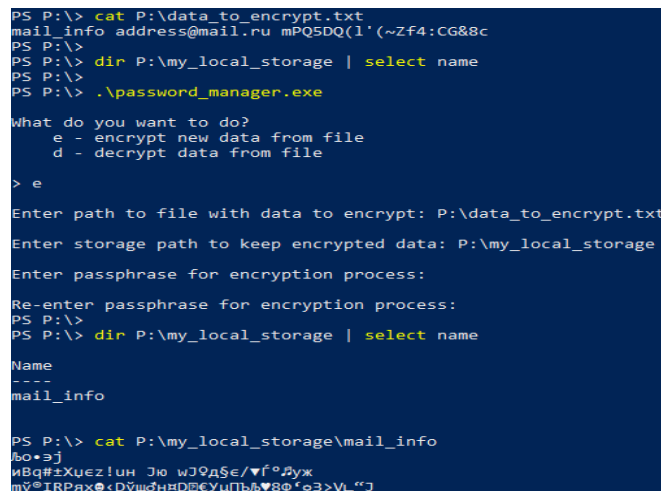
PS P:\> cat P:\data_to_encrypt.txt
mail_info address@mail.ru mPQ5DQ(l'(~Zf4:CG&8c
PS P:\>
PS P:\> dir P:\my_local_storage | select name
PS P:\>
PS P:\> .\password_manager.exe

What do you want to do?
    e - encrypt new data from file
    d - decrypt data from file

> e

Enter path to file with data to encrypt: P:\data_to_encrypt.txt

Enter storage path to keep encrypted data: P:\my_local_storage

Enter passphrase for encryption process:

Re-enter passphrase for encryption process:
PS P:\>
PS P:\> dir P:\my_local_storage | select name

Name
----
mail_info


PS P:\> cat P:\my_local_storage\mail_info
Љо•эј
иBq#±Xџєz!uн Jю wЈ9д§є/▼f°♫уж
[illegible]